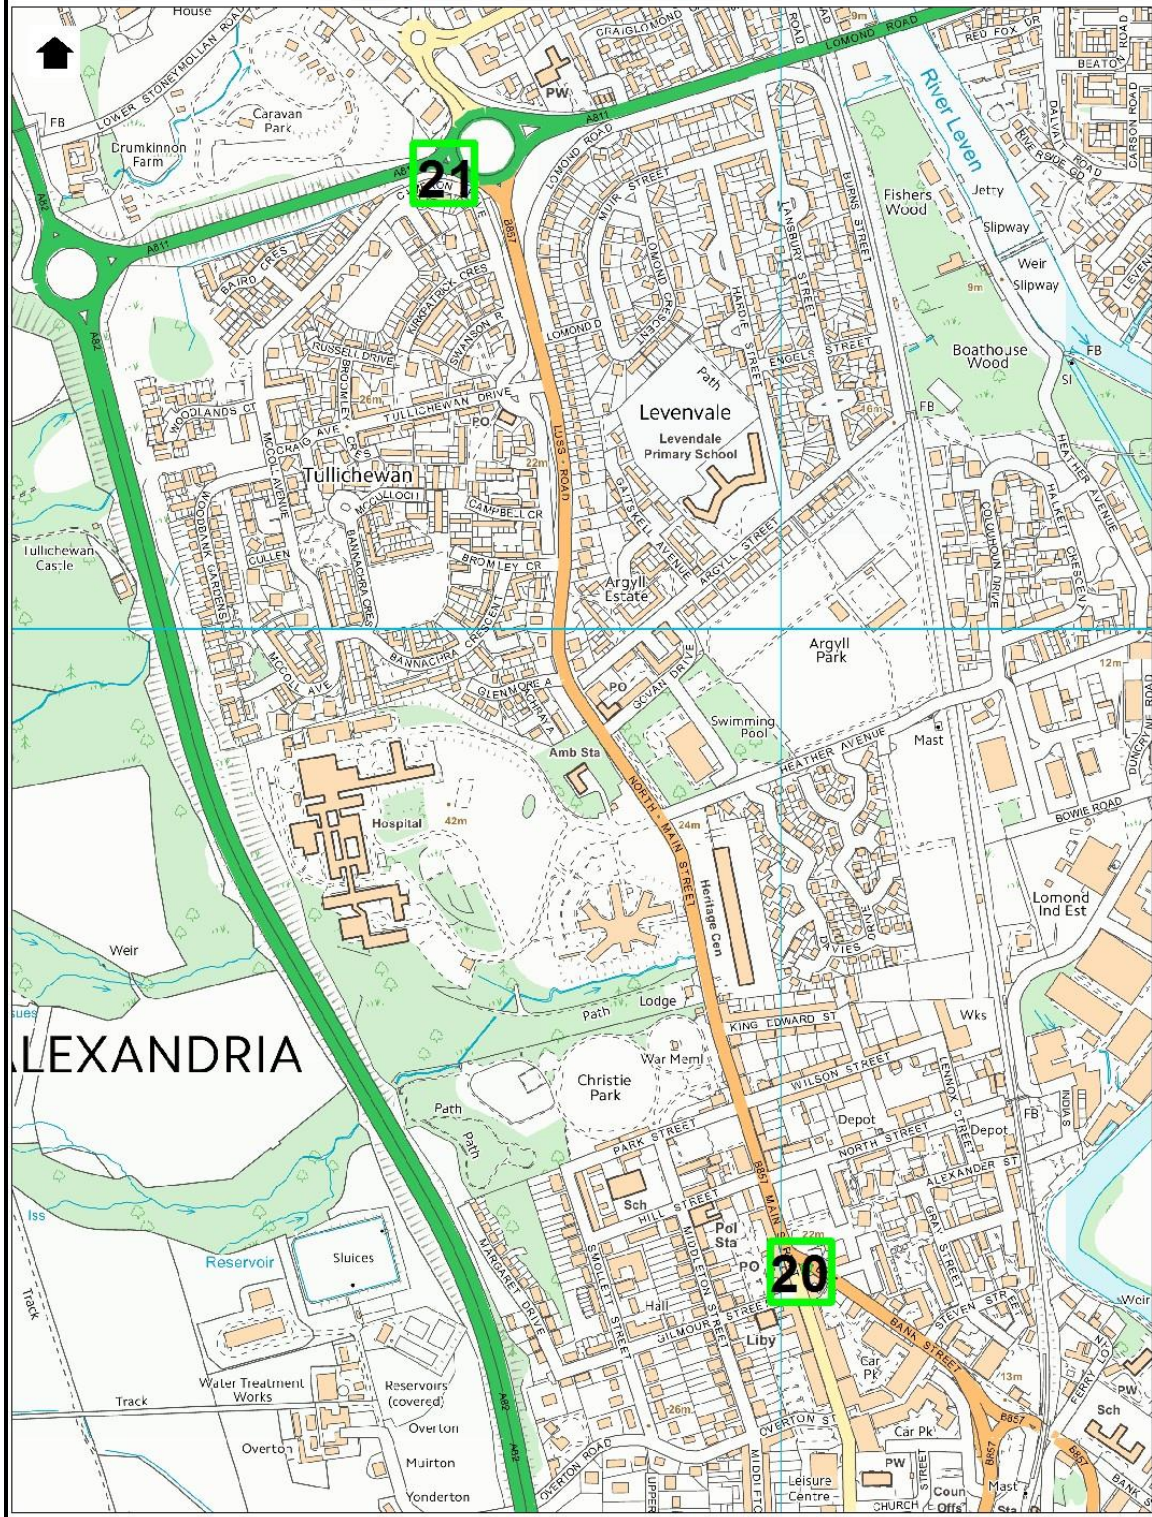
House
LOWER STONEYMOLLAN ROAD
FB
Caravan Park
Drumkinnon Farm
A82
A811
21
CRAIGLOMOND
PW
LOMOND ROAD
RED FOX DR
BEATON ROAD
River Leven
DALVAIT ROAD
RIVERSIDE GD
CARSON ROAD
LOMOND ROAD
MUIR STREET
LOMOND CRESCENT
BURNS STREET
Fishers Wood
Jetty
Slipway
Weir
Slipway
LANSBURY STREET
BAIRD CRES
KIRKPATRICK CRES
SWANSON R
LOMOND D
HARDIE STREET
ENGELS STREET
9m
Boathouse Wood
FB
SI
RUSSELL DRIVE
BROMLEY
26m
TULLICHEWAN DRIVE
PO
Path
Levenvale
16m
FB
WOODLANDS CT
MCGOL AVENUE
CRAIG AVE
CRES
22m
LUSS ROAD
Levendale Primary School
HEATHER AVENUE
HALKETT CRESCENT
Tullichewan
MCCULLOCH
CAMPBELL CR
GAITSKELL AVENUE
ARGYLL STREET
COLQUHOUN DRIVE
WOODBANK GARDENS
CULLEN
BANNACHRA CRES
BROMLEY CR
Argyll Estate
Tullichewan Castle
MCCOLL AVE
BANNACHRA CRESCENT
GLENMORE A
Argyll Park
12m
PO
GOVAN DRIVE
Swimming Pool
Mast
HEATHER AVENUE
Amb Sta
DUNCRYNE ROAD
Hospital
42m
24m
NORTH MAIN STREET
Heritage Cen
BOWIE ROAD
Lomond Ind Est
DAVIES
DRIVE
Weir
Lodge
Path
KING EDWARD ST
Wks
ALEXANDRIA
War Meml
WILSON STREET
Christie Park
Depot
LENNOX STREET
FB
INDIAS
Path
Path
PARK STREET
NORTH STREET
Depot
ALEXANDER ST
Sch
HILL STREET
Pol Sta
B857 MAIN
20
PO
GRAY STREET
Iss
Reservoir
Sluices
SMOLLETT STREET
MIDDLETON STREET
MARGARET DRIVE
STEVEN STREET
Weir
Track
Hall
GILMOUR STREET
Liby
BANK STREET
Car Pk
13m
FERRY LOAN
PW
Sch
Water Treatment Works
Track
Reservoirs (covered)
26m
B857
B857
Overton
A82
OVERTON ST
Car Pk
Overton
Muirton
OVERTON ROAD
UPPER
MIDDLETON
Leisure Centre
PW
CHURCH STREET
Coun Offs
Mast
Sta
BANK ST
Yonderton